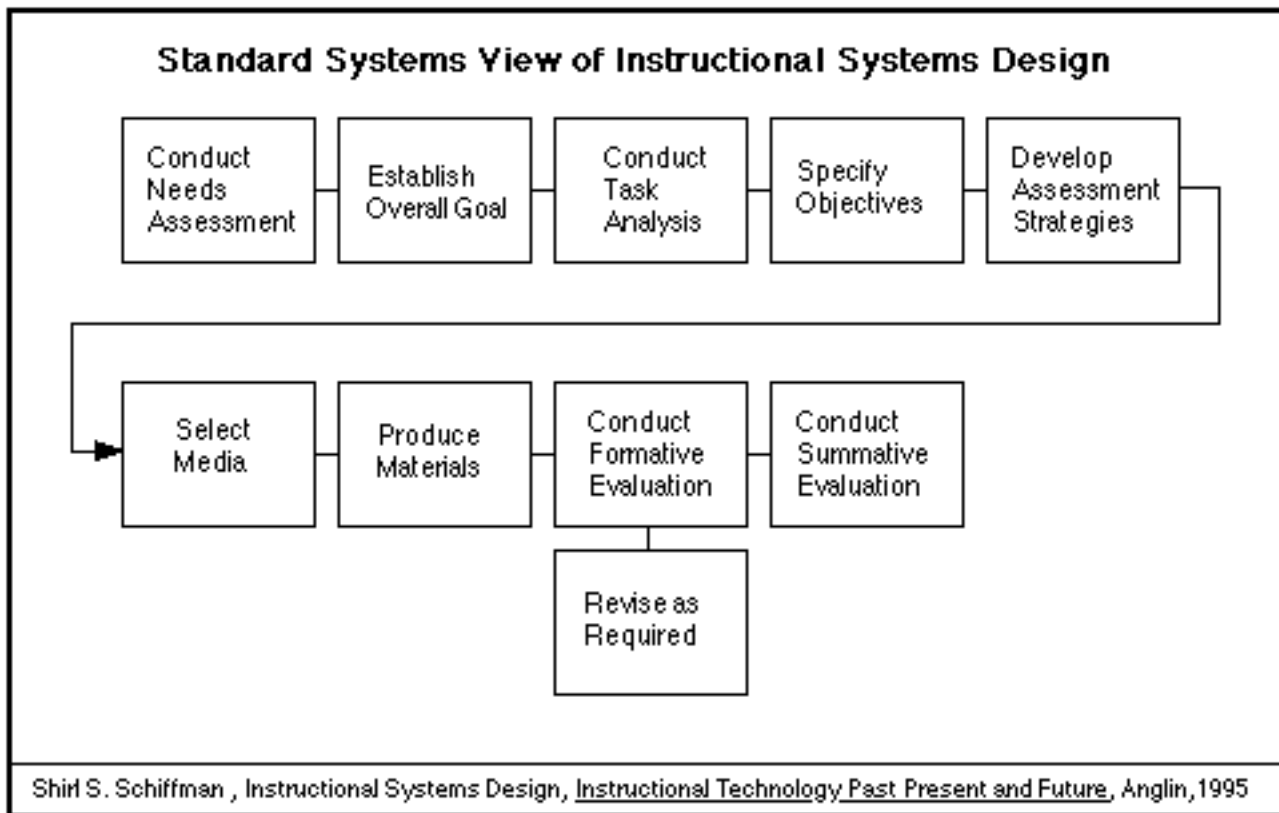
Standard Systems View of Instructional Systems Design

Conduct Needs Assessment

Establish Overall Goal

Conduct Task Analysis

Specify Objectives

Develop Assessment Strategies

Select Media

Produce Materials

Conduct Formative Evaluation

Conduct Summative Evaluation

Revise as Required

Shirl S. Schiffman , Instructional Systems Design, Instructional Technology Past Present and Future, Anglin,1995